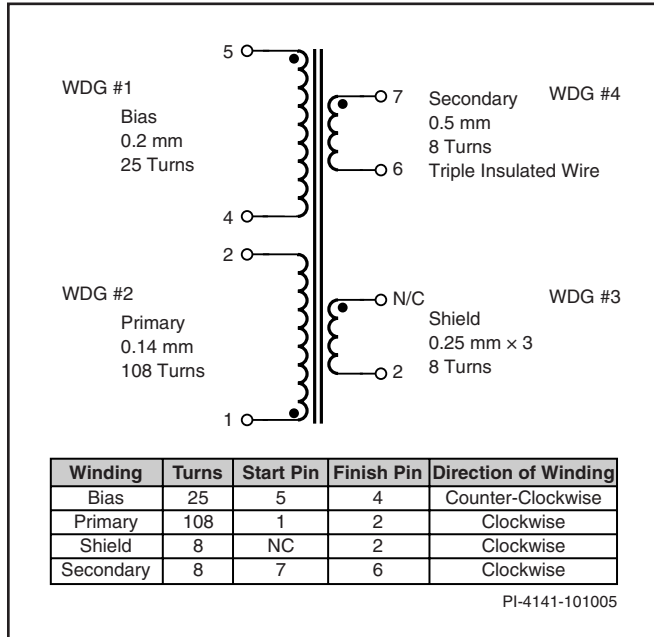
5

WDG #1
Bias
0.2 mm
25 Turns

4

7
Secondary
0.5 mm
8 Turns
6
Triple Insulated Wire

WDG #4

2

WDG #2
Primary
0.14 mm
108 Turns

1

N/C
Shield
0.25 mm × 3
8 Turns
2

WDG #3

| Winding | Turns | Start Pin | Finish Pin | Direction of Winding |
|---|---|---|---|---|
| Bias | 25 | 5 | 4 | Counter-Clockwise |
| Primary | 108 | 1 | 2 | Clockwise |
| Shield | 8 | NC | 2 | Clockwise |
| Secondary | 8 | 7 | 6 | Clockwise |

PI-4141-101005